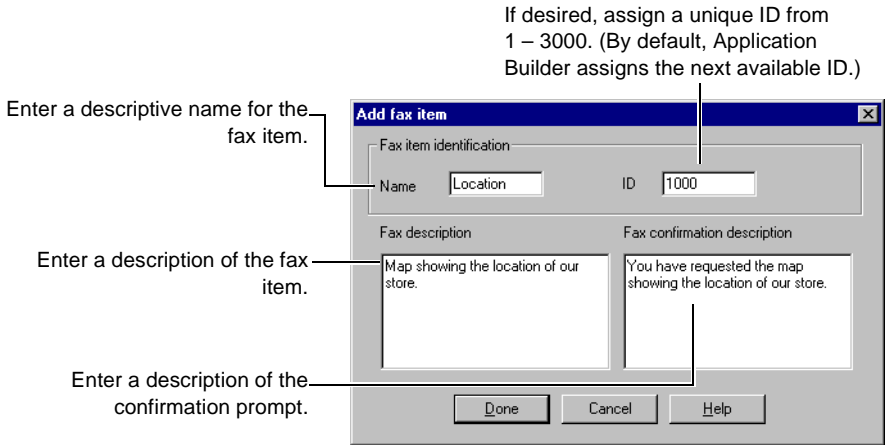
If desired, assign a unique ID from 1 – 3000. (By default, Application Builder assigns the next available ID.)

Enter a descriptive name for the fax item.

Enter a description of the fax item.

Enter a description of the confirmation prompt.

Add fax item

Fax item identification

Name Location

ID 1000

Fax description

Map showing the location of our store.

Fax confirmation description

You have requested the map showing the location of our store.

Done

Cancel

Help